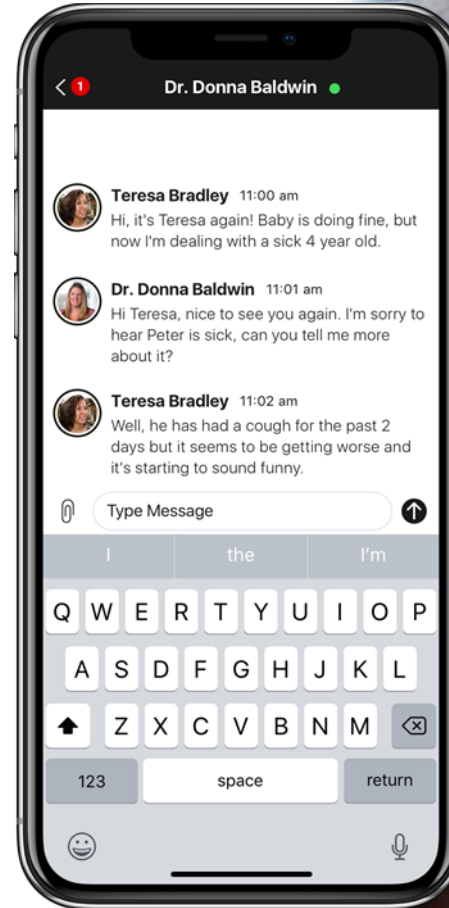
1 Dr. Donna Baldwin

Teresa Bradley 11:00 am
Hi, it's Teresa again! Baby is doing fine, but now I'm dealing with a sick 4 year old.

Dr. Donna Baldwin 11:01 am
Hi Teresa, nice to see you again. I'm sorry to hear Peter is sick, can you tell me more about it?

Teresa Bradley 11:02 am
Well, he has had a cough for the past 2 days but it seems to be getting worse and it's starting to sound funny.

Type Message

I the I'm

Q W E R T Y U I O P
A S D F G H J K L
Z X C V B N M
123 space return